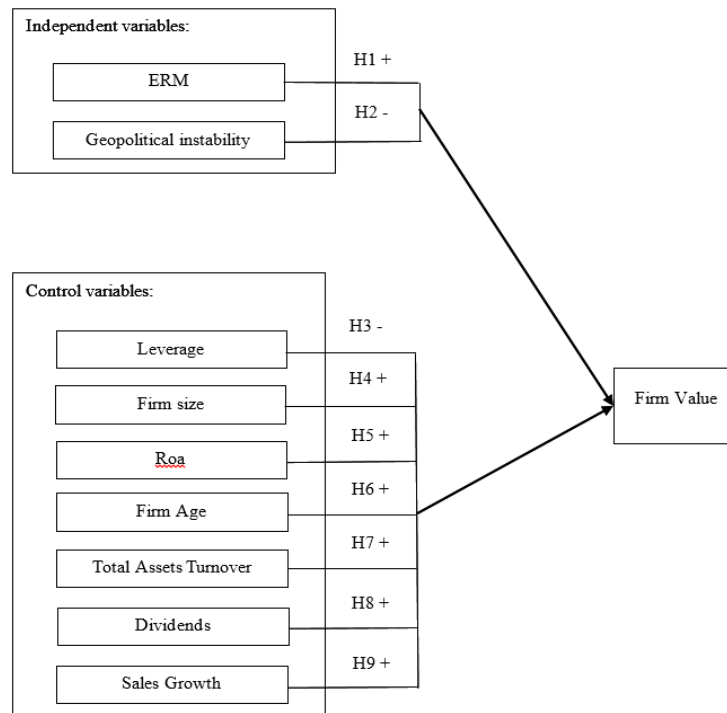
Independent variables:

ERM

Geopolitical instability

H1 +

H2 -

Control variables:

Leverage

Firm size

Roa

Firm Age

Total Assets Turnover

Dividends

Sales Growth

H3 -

H4 +

H5 +

H6 +

H7 +

H8 +

H9 +

Firm Value